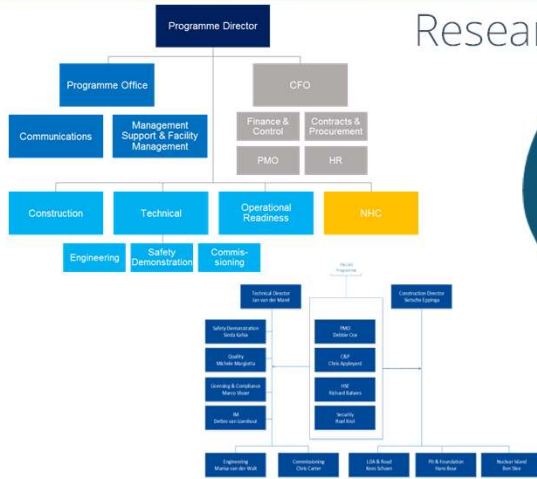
Resear

Programme Director

Programme Office

CFO

Communications

Management Support & Facility Management

Finance & Control

Contracts & Procurement

PMO

HR

Construction

Technical

Operational Readiness

NHC

Engineering

Safety Demonstration

Commissioning

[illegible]

Technical Director
Jan van der Mared

Construction Director
Sietsche Eppinga

Safety Demonstration
Sinda Kahla

Quality
Michele Morgante

Licensing & Compliance
Marco Visser

IM
Debbie van Leenhout

PMO
Debbie Cox

C&P
Chris Appleyard

HSE
Richard Balvers

Security
Rael Kool

Engineering
Marnie van der Walt

Commissioning
Chris Carter

LDA & Road
Kees Schoen

Pit & Foundation
Hans Boer

Nuclear Island
Ben Slee